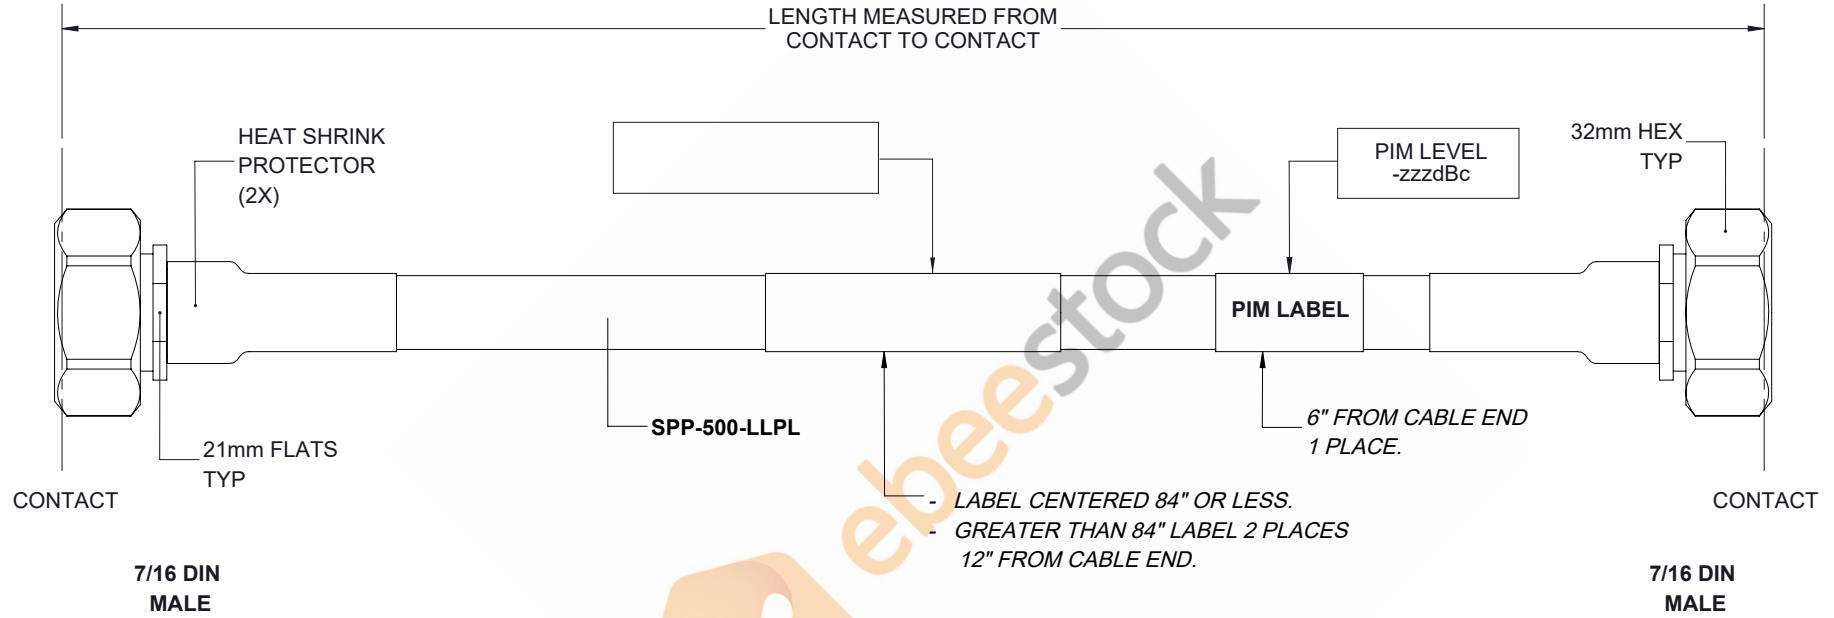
LENGTH MEASURED FROM
CONTACT TO CONTACT

HEAT SHRINK
PROTECTOR
(2X)

PIM LEVEL
-zzzdBc

32mm HEX
TYP

PIM LABEL

SPP-500-LLPL

6" FROM CABLE END
1 PLACE.

21mm FLATS
TYP

CONTACT

CONTACT

- LABEL CENTERED 84" OR LESS.
- GREATER THAN 84" LABEL 2 PLACES
12" FROM CABLE END.

7/16 DIN
MALE

7/16 DIN
MALE

ebeestock